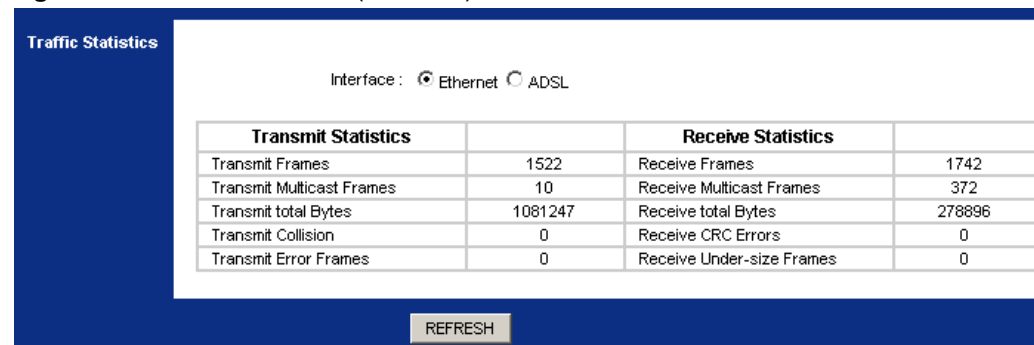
Traffic Statistics

Interface : Ethernet ADSL

| Transmit Statistics | | Receive Statistics | |
|---|---|---|---|
| Transmit Frames | 1522 | Receive Frames | 1742 |
| Transmit Multicast Frames | 10 | Receive Multicast Frames | 372 |
| Transmit total Bytes | 1081247 | Receive total Bytes | 278896 |
| Transmit Collision | 0 | Receive CRC Errors | 0 |
| Transmit Error Frames | 0 | Receive Under-size Frames | 0 |

REFRESH